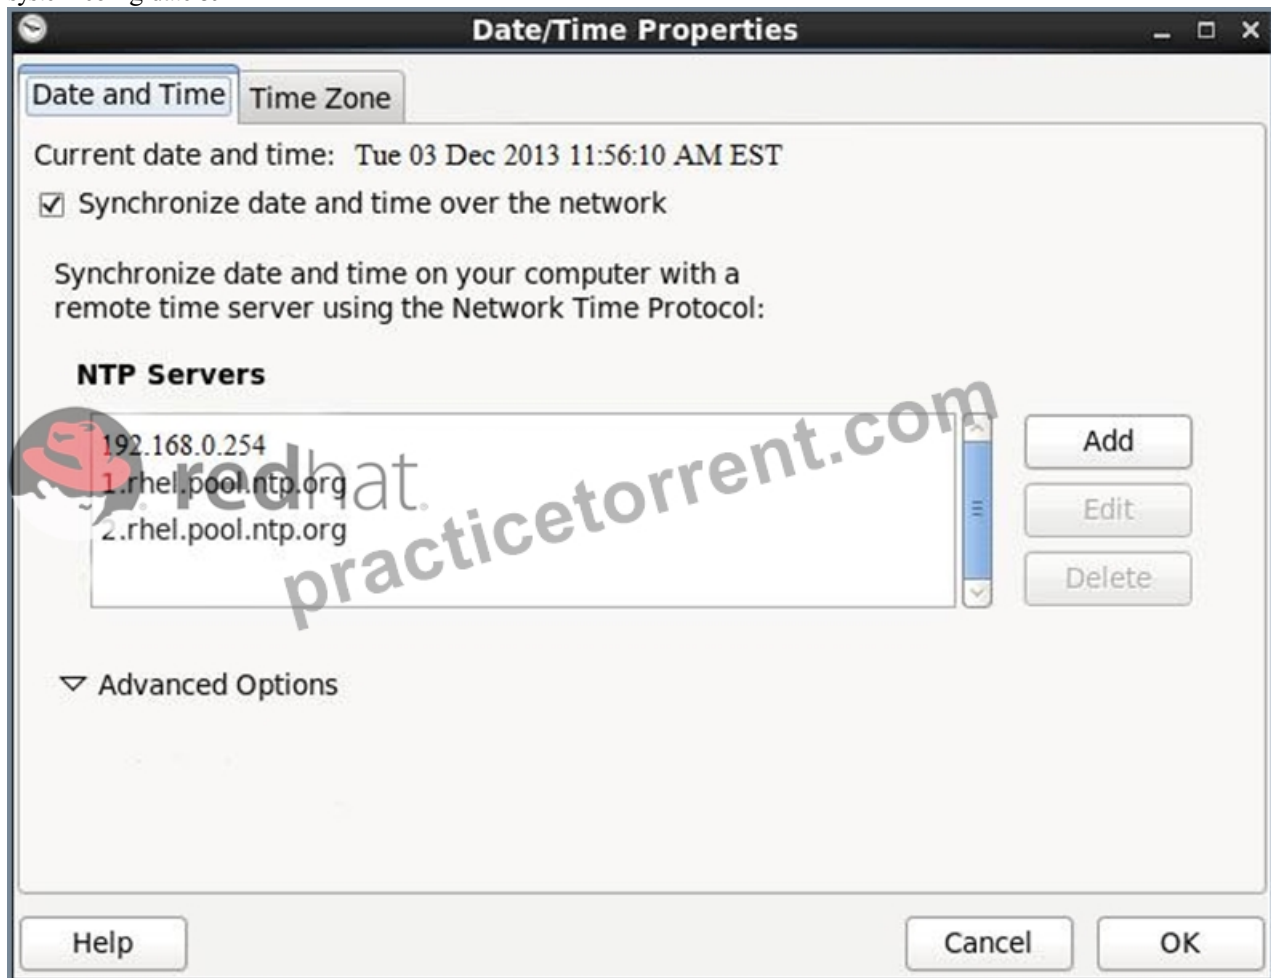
Date/Time Properties

Date and Time | Time Zone

Current date and time: Tue 03 Dec 2013 11:56:10 AM EST

☑ Synchronize date and time over the network

Synchronize date and time on your computer with a remote time server using the Network Time Protocol:

NTP Servers

192.168.0.254
1.rhel.pool.ntp.org
2.rhel.pool.ntp.org

Add
Edit
Delete

Advanced Options

redhat
practicetorrent.com

Help
Cancel
OK